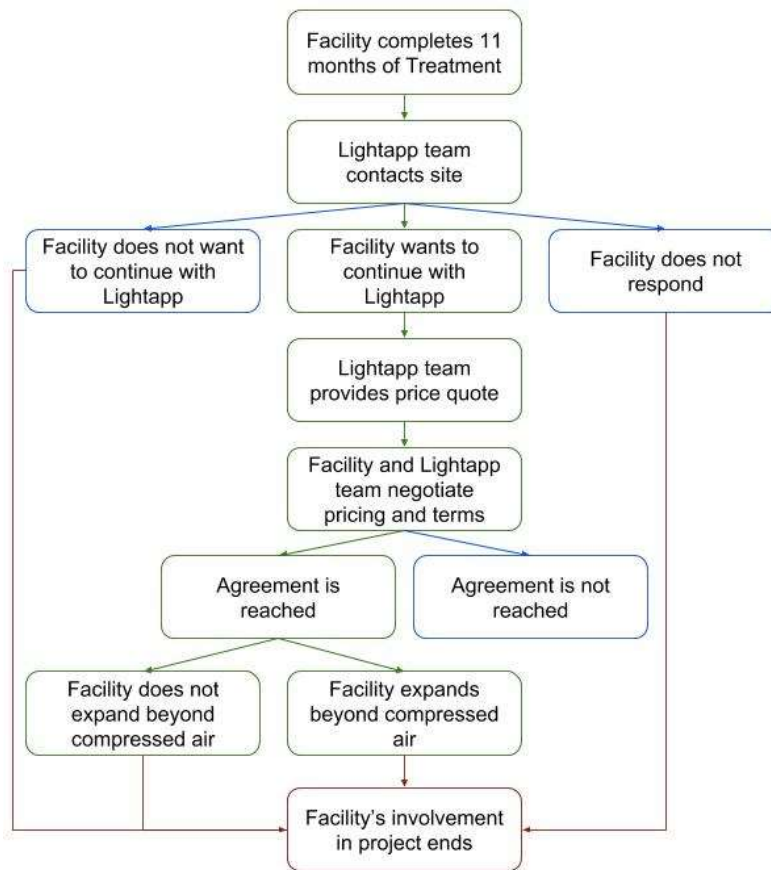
Facility completes 11 months of Treatment

Lightapp team contacts site

Facility does not want to continue with Lightapp

Facility wants to continue with Lightapp

Facility does not respond

Lightapp team provides price quote

Facility and Lightapp team negotiate pricing and terms

Agreement is reached

Agreement is not reached

Facility does not expand beyond compressed air

Facility expands beyond compressed air

Facility's involvement in project ends